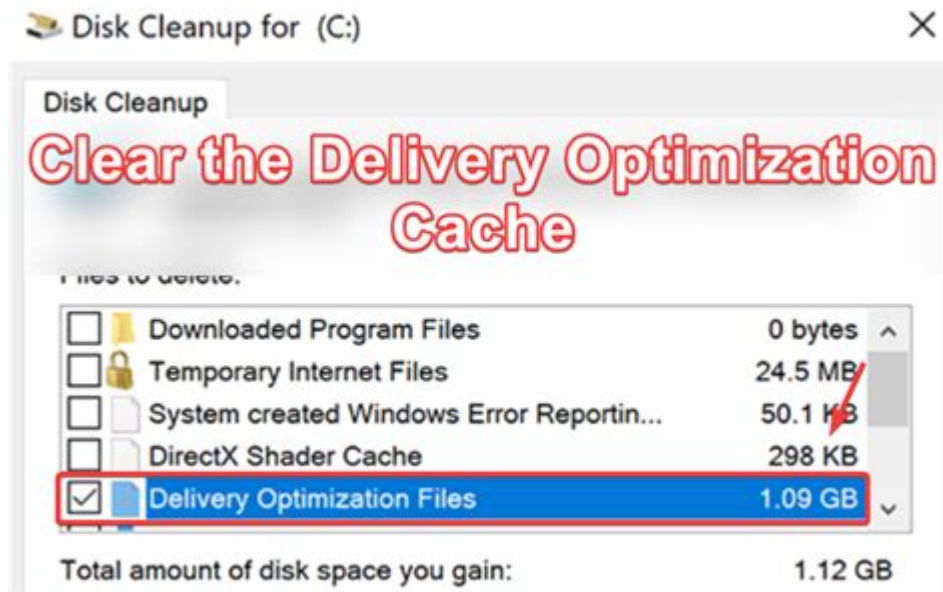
Disk Cleanup for (C:)

×

Disk Cleanup

Clear the Delivery Optimization Cache

Files to delete:

| | | |
|---|---|---|
| ☐ | Downloaded Program Files | 0 bytes |
| ☐ | Temporary Internet Files | 24.5 MB |
| ☐ | System created Windows Error Reportin... | 50.1 KB |
| ☐ | DirectX Shader Cache | 298 KB |
| ☑ | Delivery Optimization Files | 1.09 GB |

Total amount of disk space you gain: 1.12 GB